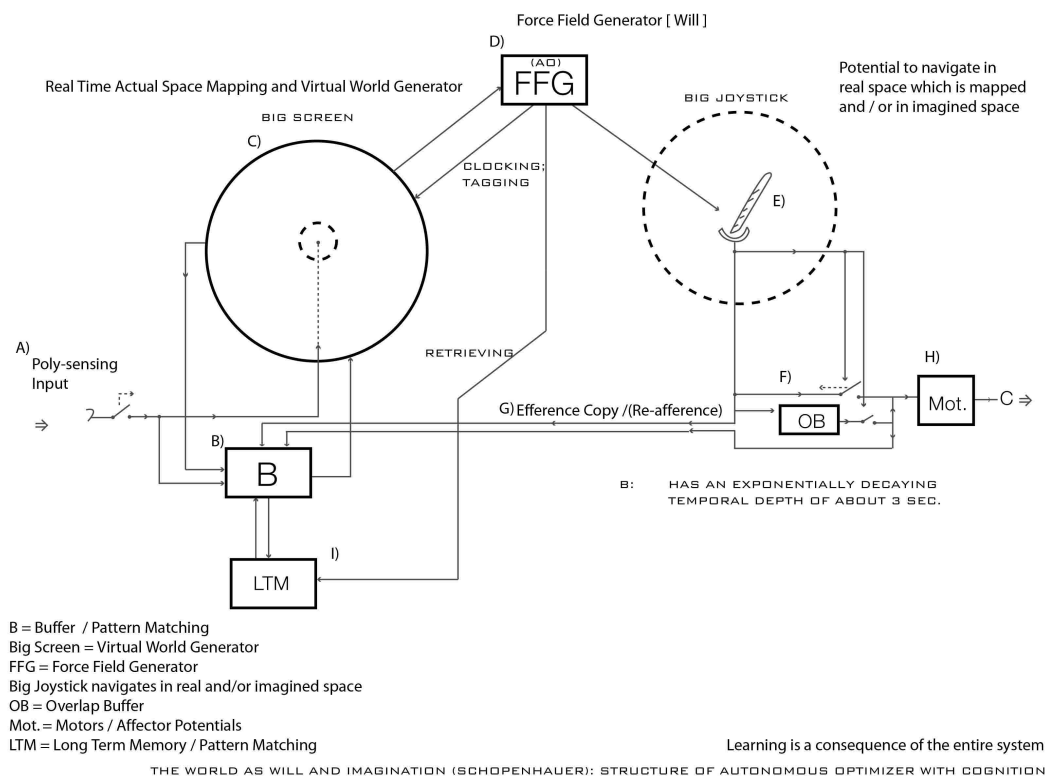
Force Field Generator [ Will ]

D)

(AO)
FFG

Real Time Actual Space Mapping and Virtual World Generator

Potential to navigate in real space which is mapped and / or in imagined space

BIG SCREEN

BIG JOYSTICK

C)

CLOCKING; TAGGING

E)

A) Poly-sensing Input

$\Rightarrow$

RETRIEVING

H)

F)

Mot.

$\rightarrow C \Rightarrow$

G) Efference Copy /(Re-afference)

OB

B)

B

B: HAS AN EXPONENTIALLY DECAYING TEMPORAL DEPTH OF ABOUT 3 SEC.

I)

LTM

B = Buffer / Pattern Matching
Big Screen = Virtual World Generator
FFG = Force Field Generator
Big Joystick navigates in real and/or imagined space
OB = Overlap Buffer
Mot. = Motors / Affector Potentials
LTM = Long Term Memory / Pattern Matching

Learning is a consequence of the entire system

THE WORLD AS WILL AND IMAGINATION (SCHOPENHAUER): STRUCTURE OF AUTONOMOUS OPTIMIZER WITH COGNITION